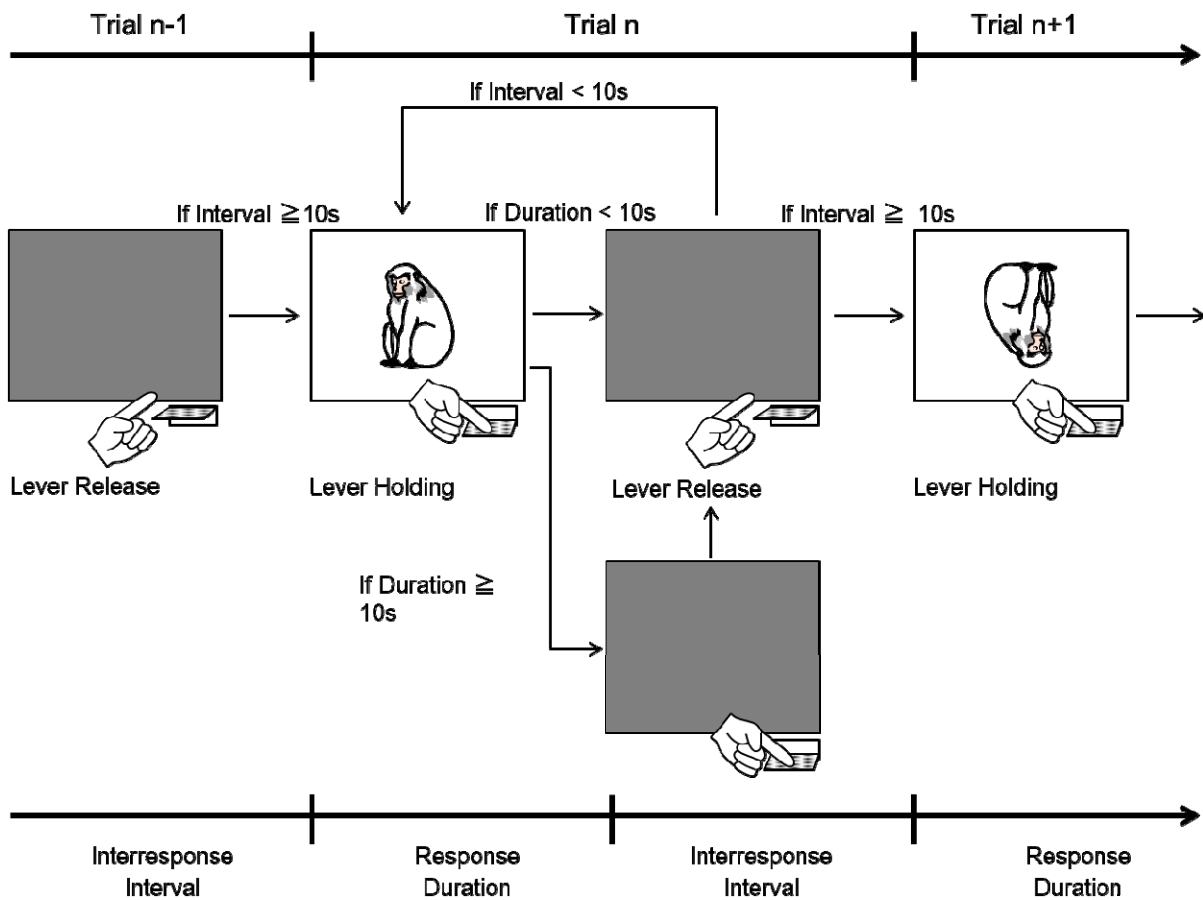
Trial n-1

Trial n

Trial n+1

If Interval < 10s

If Interval ≧10s

If Duration < 10s

If Interval ≧ 10s

Lever Release

Lever Holding

Lever Release

Lever Holding

If Duration ≧ 10s

Interresponse Interval

Response Duration

Interresponse Interval

Response Duration